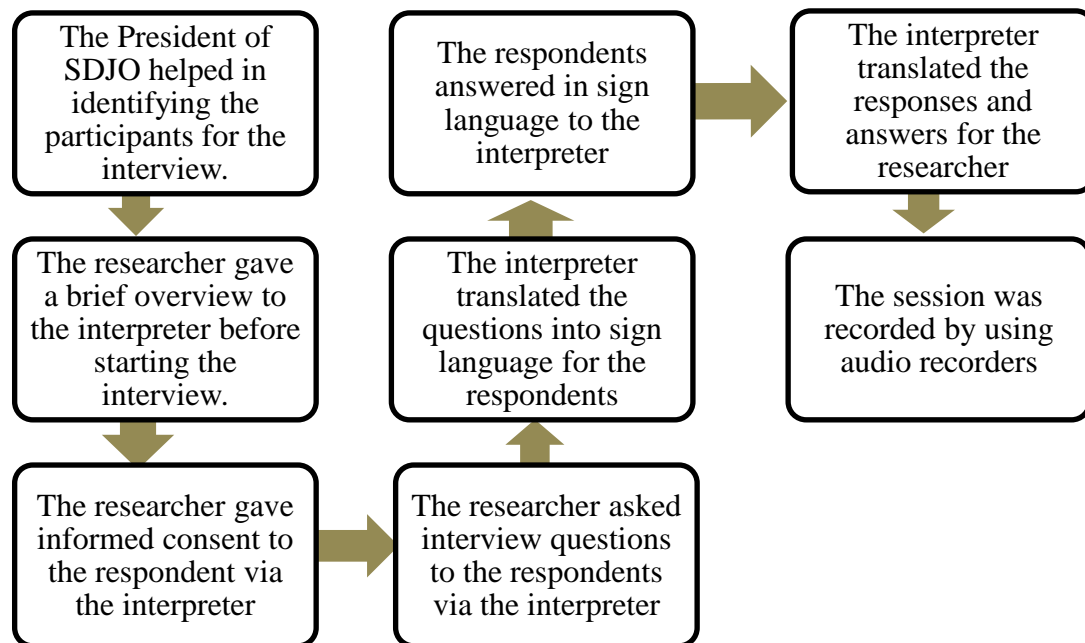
The President of SDJO helped in identifying the participants for the interview.

The researcher gave a brief overview to the interpreter before starting the interview.

The researcher gave informed consent to the respondent via the interpreter

The researcher asked interview questions to the respondents via the interpreter

The interpreter translated the questions into sign language for the respondents

The respondents answered in sign language to the interpreter

The interpreter translated the responses and answers for the researcher

The session was recorded by using audio recorders